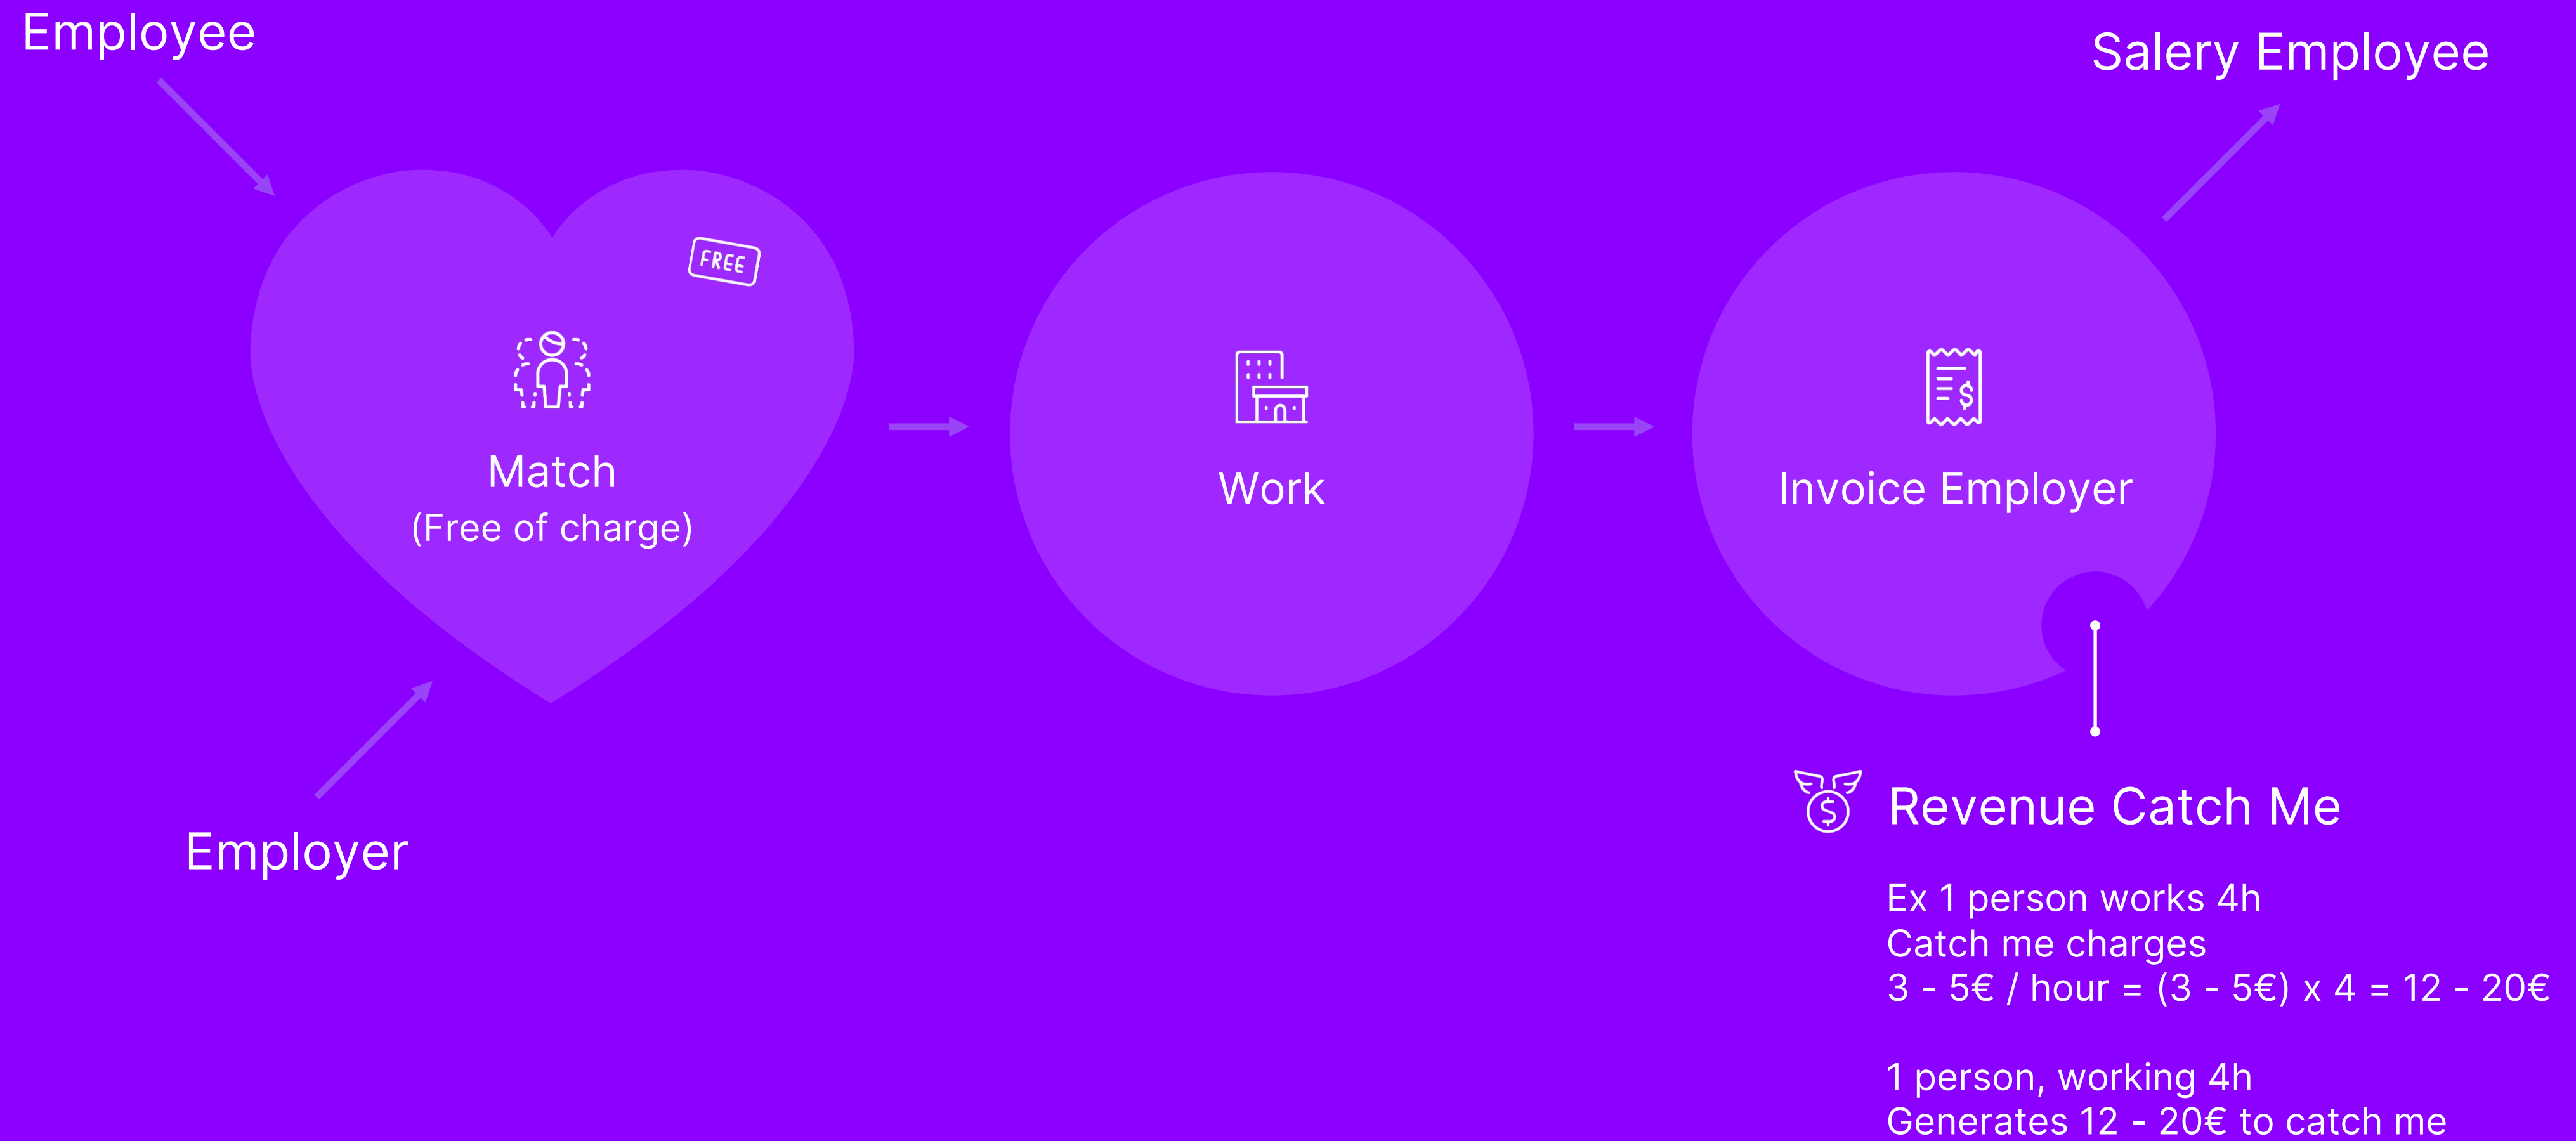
Employee

Salery Employee

FREE

Match
(Free of charge)

Work

Invoice Employer

Employer

$

Revenue Catch Me

Ex 1 person works 4h
Catch me charges
3 - 5€ / hour = (3 - 5€) x 4 = 12 - 20€

1 person, working 4h
Generates 12 - 20€ to catch me